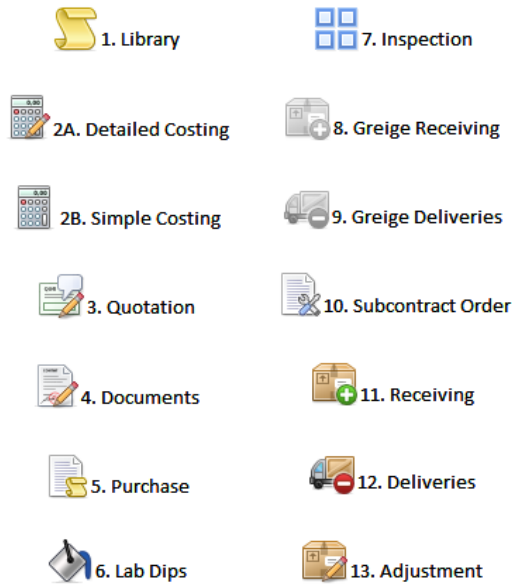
1. Library

2A. Detailed Costing

2B. Simple Costing

3. Quotation

4. Documents

5. Purchase

6. Lab Dips

7. Inspection

8. Greige Receiving

9. Greige Deliveries

10. Subcontract Order

11. Receiving

12. Deliveries

13. Adjustment